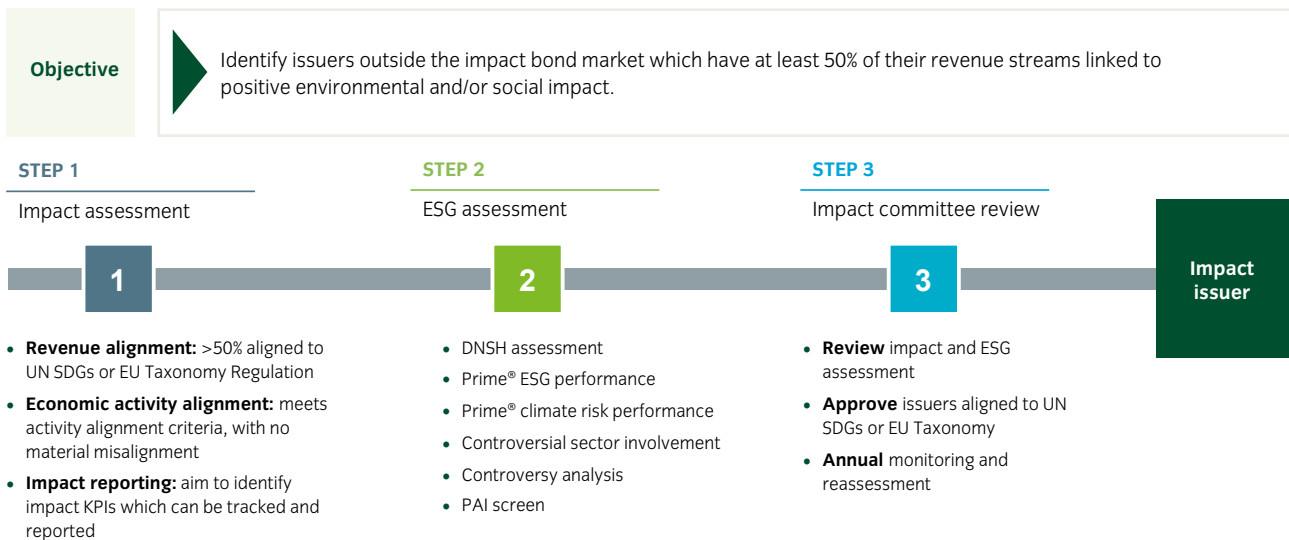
Objective

Identify issuers outside the impact bond market which have at least 50% of their revenue streams linked to positive environmental and/or social impact.

STEP 1

Impact assessment

1

- **Revenue alignment:** >50% aligned to UN SDGs or EU Taxonomy Regulation
- **Economic activity alignment:** meets activity alignment criteria, with no material misalignment
- **Impact reporting:** aim to identify impact KPIs which can be tracked and reported

STEP 2

ESG assessment

2

- DNSH assessment
- Prime® ESG performance
- Prime® climate risk performance
- Controversial sector involvement
- Controversy analysis
- PAI screen

STEP 3

Impact committee review

3

- **Review** impact and ESG assessment
- **Approve** issuers aligned to UN SDGs or EU Taxonomy
- **Annual** monitoring and reassessment

Impact issuer